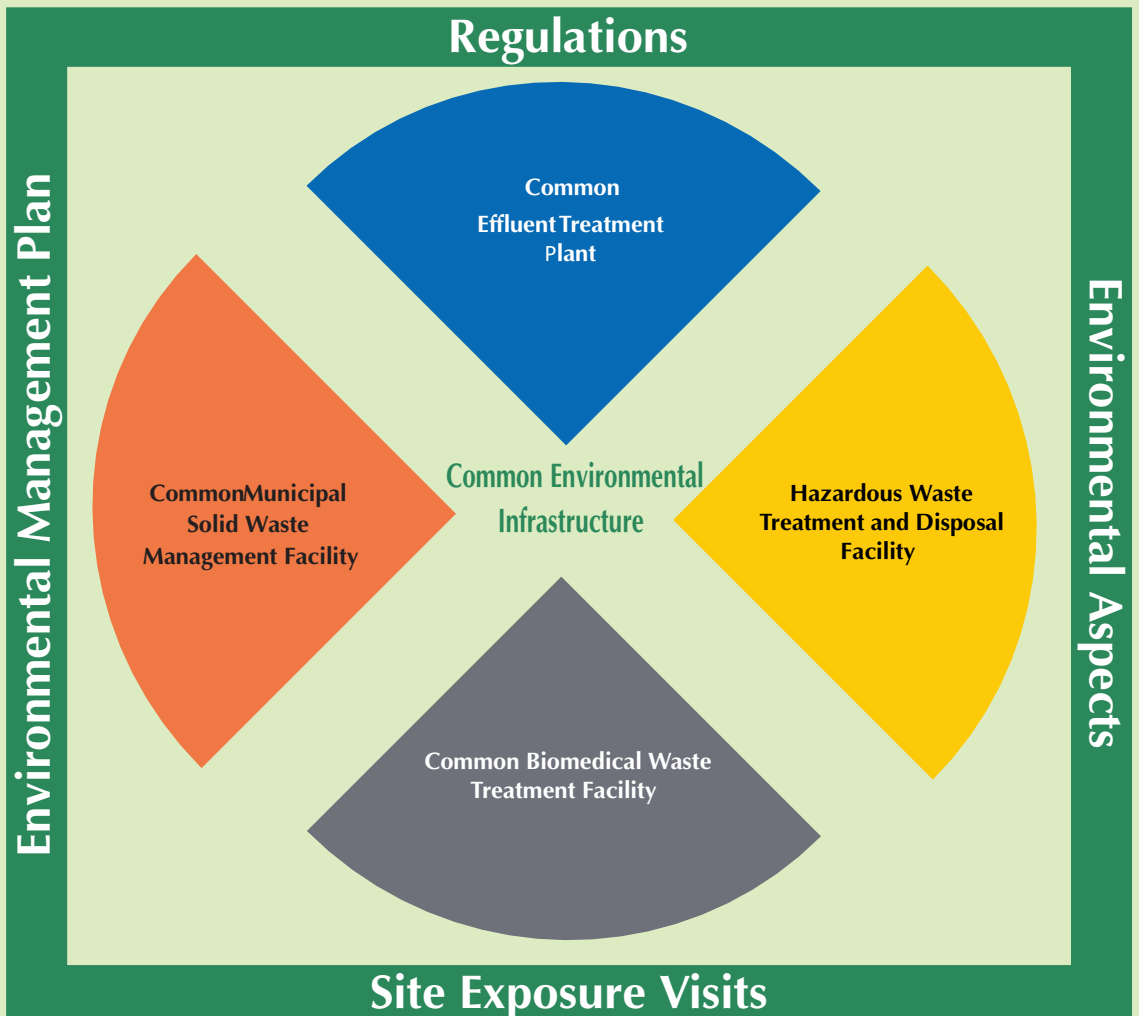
Regulations

Environmental Management Plan

Environmental Aspects

Common EffluentTreatment Plant

CommonMunicipal Solid Waste Management Facility

Common Environmental Infrastructure

Hazardous Waste Treatment and Disposal Facility

Common Biomedical Waste Treatment Facility

Site Exposure Visits